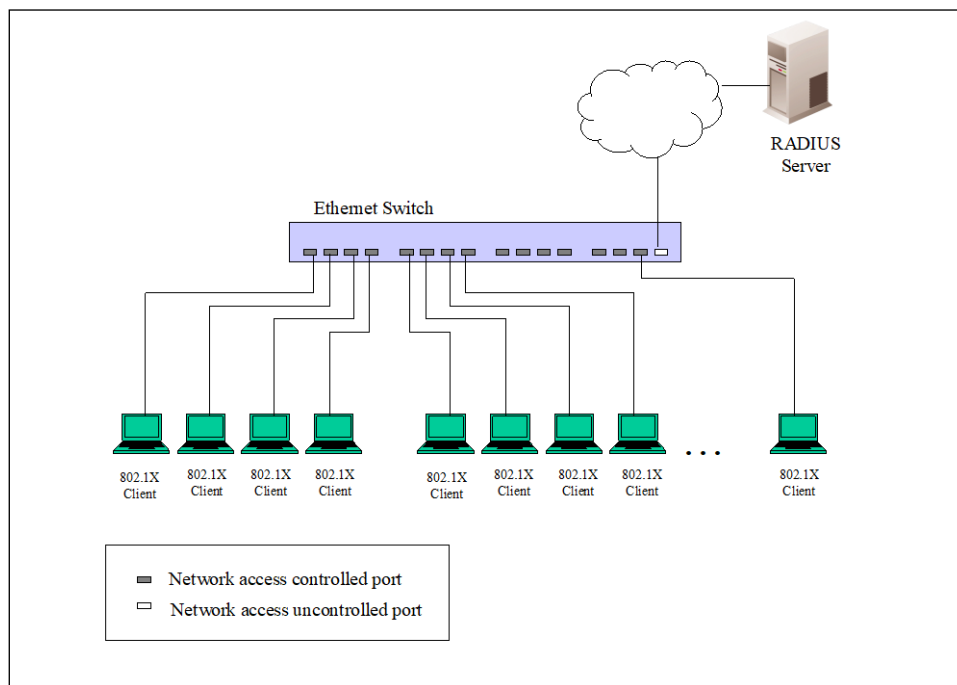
RADIUS Server

Ethernet Switch

802.1X Client

802.1X Client

802.1X Client

802.1X Client

802.1X Client

802.1X Client

802.1X Client

802.1X Client

. . .

802.1X Client

Network access controlled port

Network access uncontrolled port